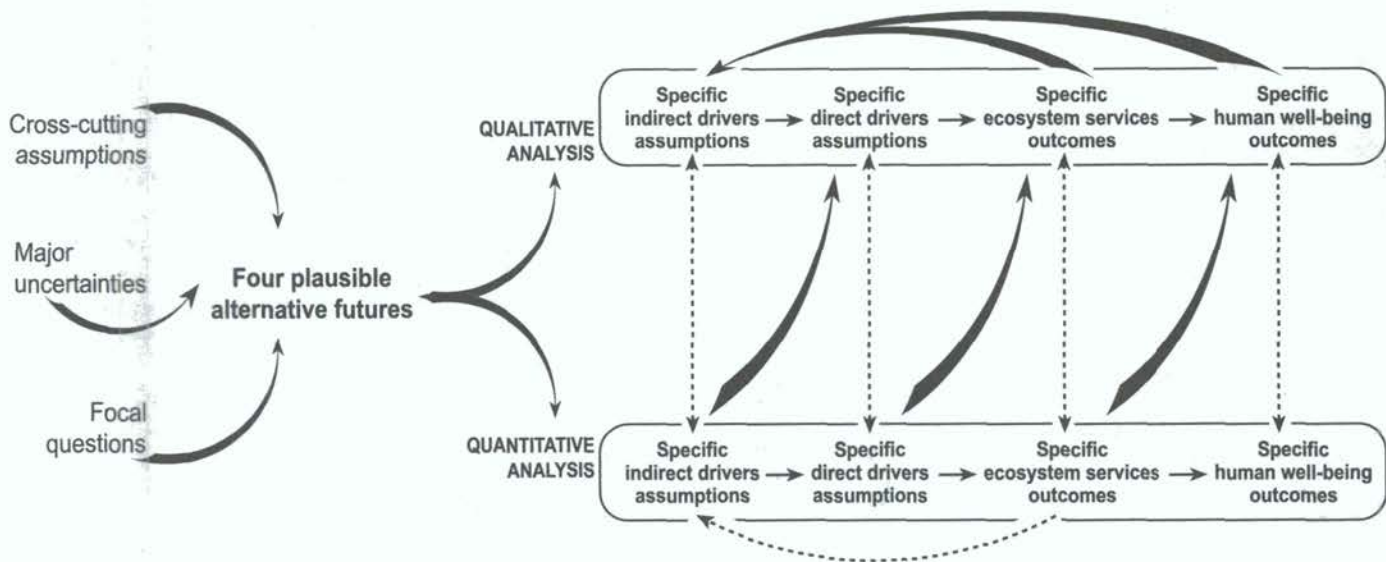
Cross-cutting assumptions

Major uncertainties

Focal questions

Four plausible alternative futures

QUALITATIVE ANALYSIS

Specific indirect drivers assumptions

Specific direct drivers assumptions

Specific ecosystem services outcomes

Specific human well-being outcomes

QUANTITATIVE ANALYSIS

Specific indirect drivers assumptions

Specific direct drivers assumptions

Specific ecosystem services outcomes

Specific human well-being outcomes